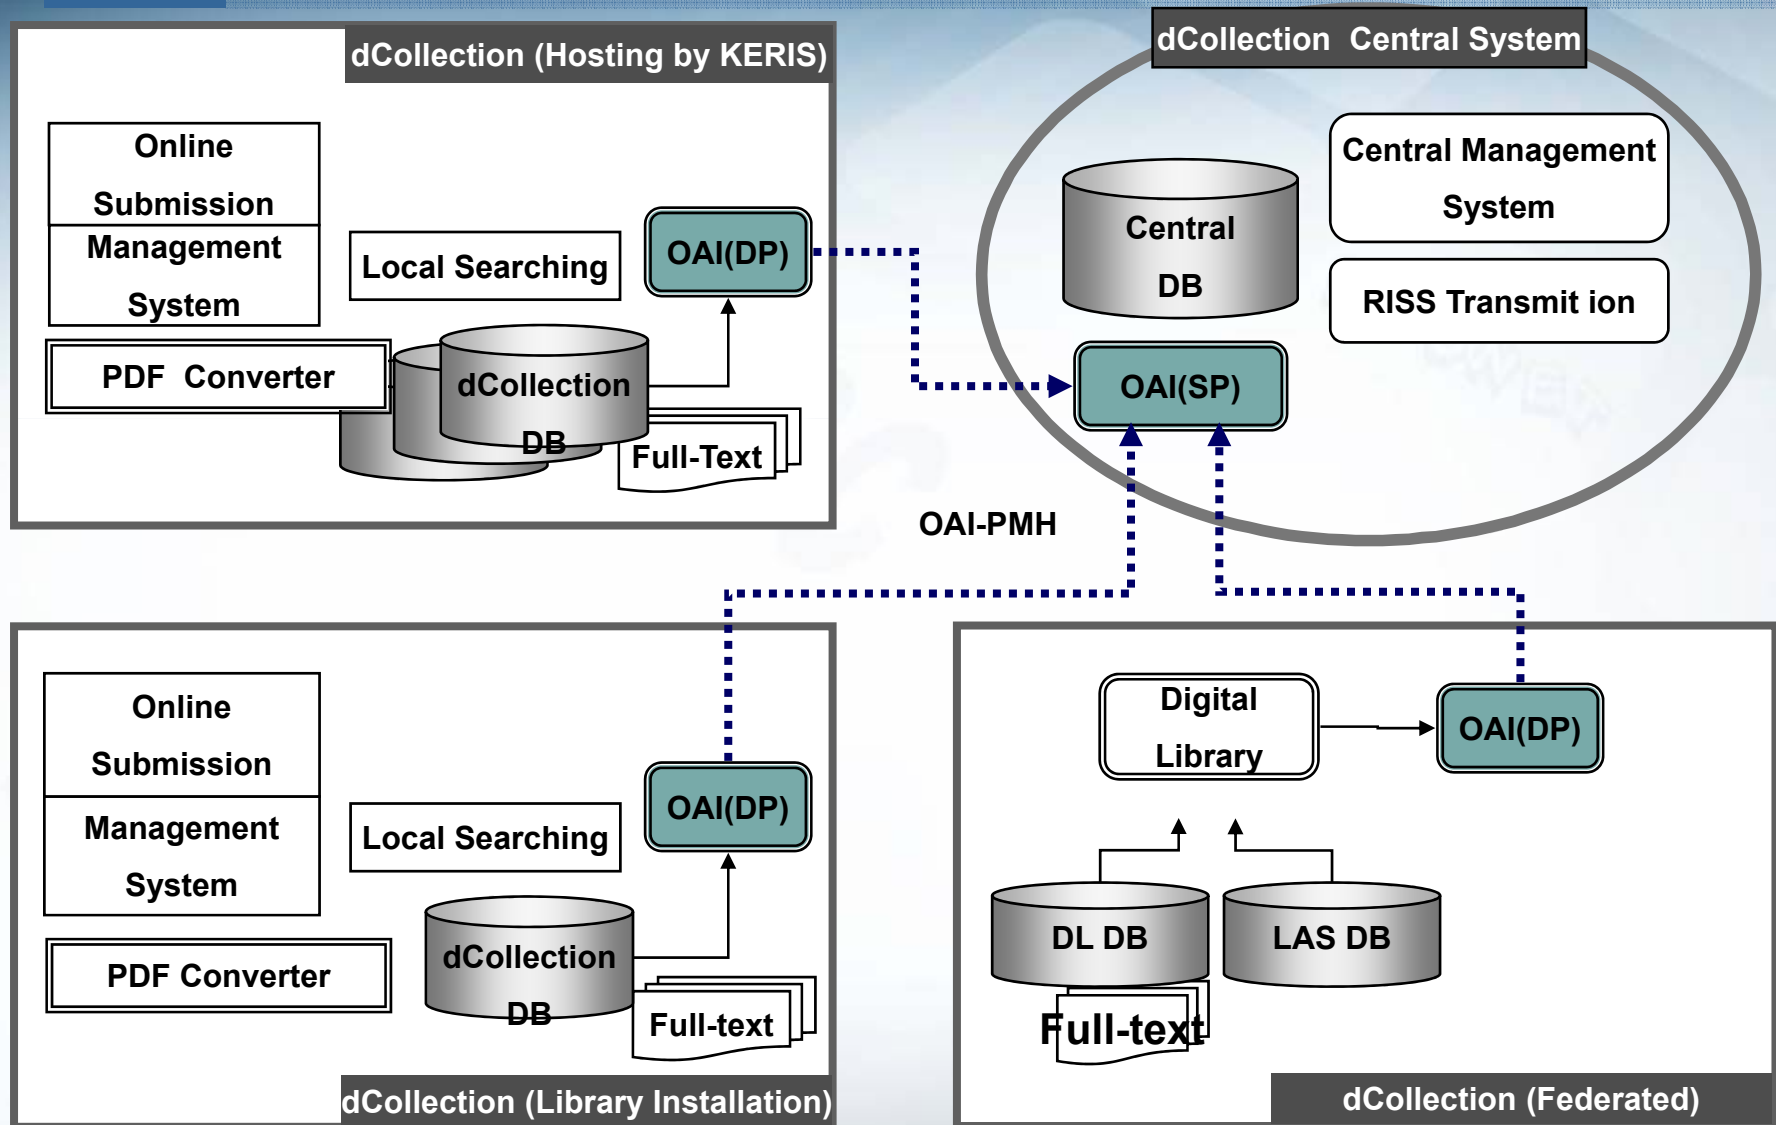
dCollection (Hosting by KERIS)

Online Submission

Management System

Local Searching

OAI(DP)

PDF Converter

dCollection DB

Full-Text

dCollection Central System

Central DB

Central Management System

RISS Transmit ion

OAI(SP)

OAI-PMH

Online Submission

Management System

Local Searching

OAI(DP)

PDF Converter

dCollection DB

Full-text

dCollection (Library Installation)

Digital Library

OAI(DP)

DL DB

LAS DB

Full-text

dCollection (Federated)